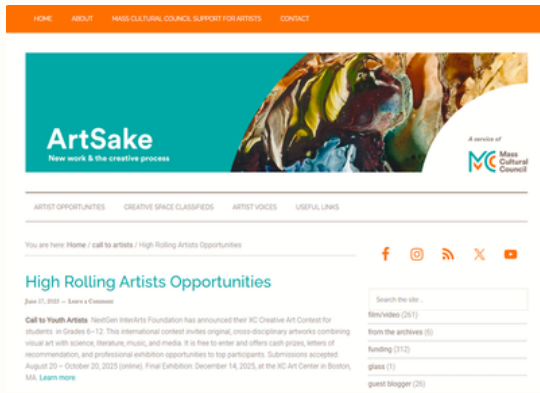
HOME ABOUT MASS CULTURAL COUNCIL SUPPORT FOR ARTISTS CONTACT

ArtSake
New work & the creative process

A service of
MC Mass Cultural Council

ARTIST OPPORTUNITIES CREATIVE SPACE CLASSIFIEDS ARTIST VOICES USEFUL LINKS

You are here: Home / call to artists / High Rolling Artists Opportunities

High Rolling Artists Opportunities

June 17, 2025 — Leave a Comment

Call to Youth Artists: NextGen InterArts Foundation has announced their XC Creative Art Contest for students in Grades 6–12. This international contest invites original, cross-disciplinary artworks combining visual art with science, literature, music, and media. It is free to enter and offers cash prizes, letters of recommendation, and professional exhibition opportunities to top participants. Submissions accepted: August 20 – October 20, 2025 (online). Final Exhibition: December 14, 2025, at the XC Art Center in Boston, MA. Learn more

Search the site...

film/video (261)
from the archives (6)
funding (312)
glass (1)
guest blogger (26)